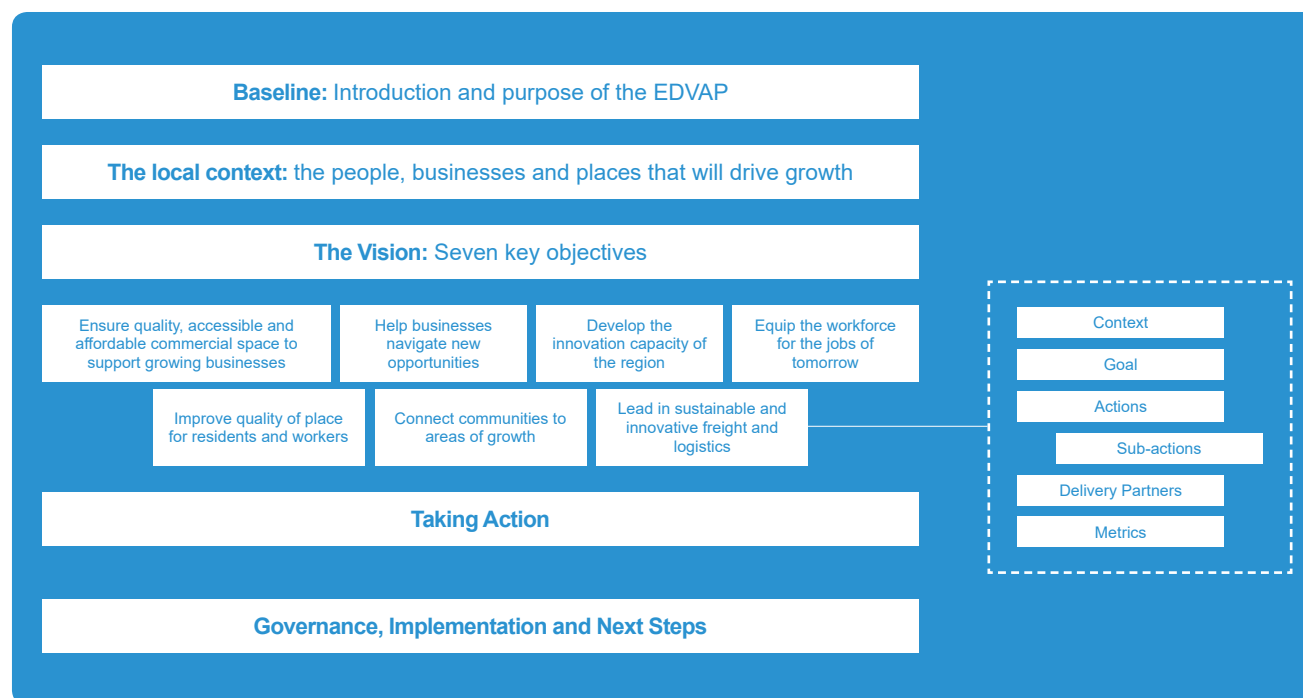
**Baseline:** Introduction and purpose of the EDVAP

**The local context:** the people, businesses and places that will drive growth

**The Vision:** Seven key objectives

Ensure quality, accessible and affordable commercial space to support growing businesses

Help businesses navigate new opportunities

Develop the innovation capacity of the region

Equip the workforce for the jobs of tomorrow

Improve quality of place for residents and workers

Connect communities to areas of growth

Lead in sustainable and innovative freight and logistics

**Taking Action**

**Governance, Implementation and Next Steps**

Context

Goal

Actions

Sub-actions

Delivery Partners

Metrics